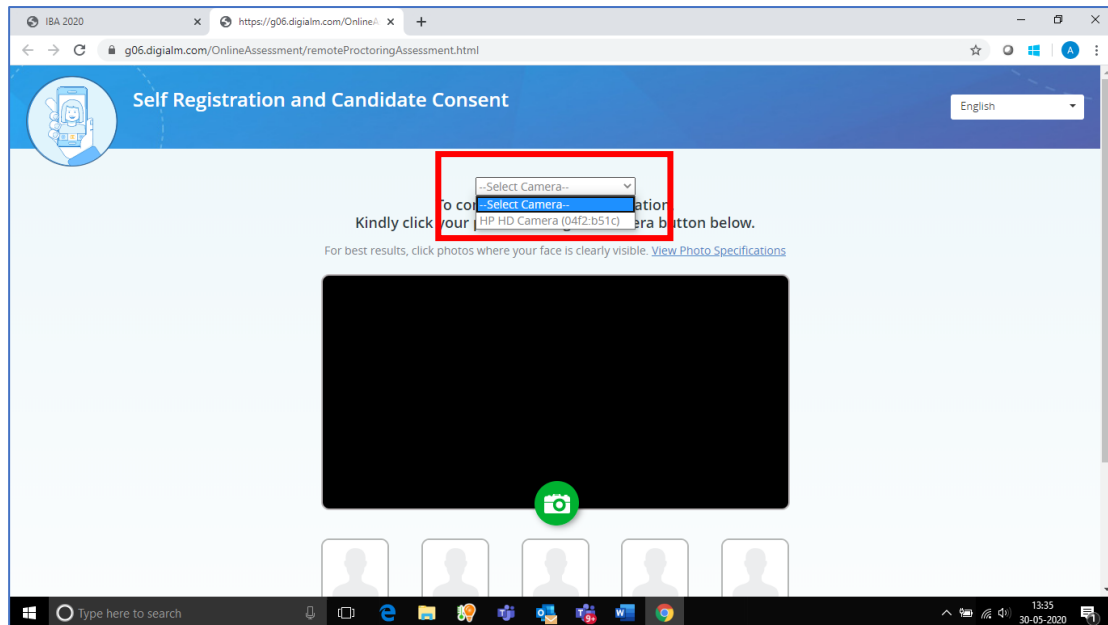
IBA 2020
https://g06.digialm.com/OnlineA
g06.digialm.com/OnlineAssessment/remoteProctoringAssessment.html
Self Registration and Candidate Consent
English
--Select Camera--
--Select Camera--
HP HD Camera (04f2:b51c)
To con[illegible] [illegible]ation
Kindly click your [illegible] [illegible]era button below.
For best results, click photos where your face is clearly visible. View Photo Specifications
Type here to search
13:35
30-05-2020